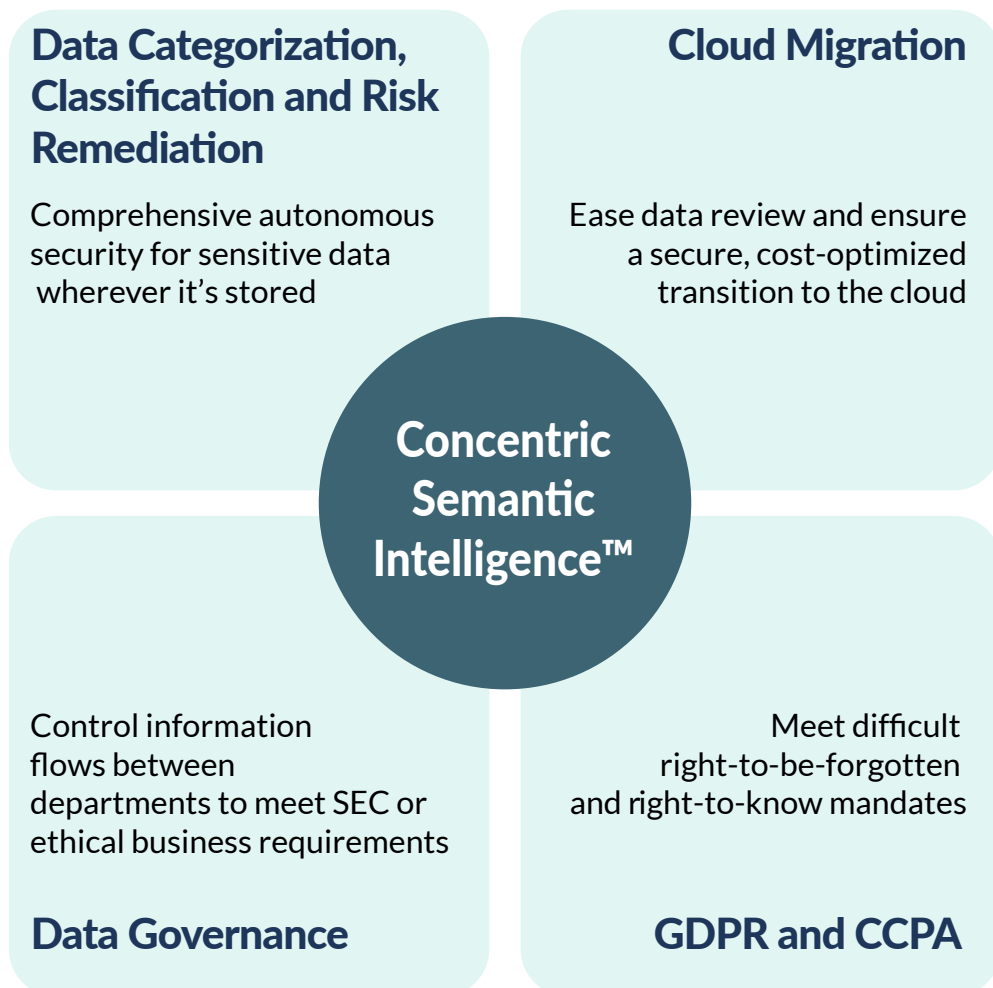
Data Categorization, Classification and Risk Remediation

Comprehensive autonomous security for sensitive data wherever it's stored

Cloud Migration

Ease data review and ensure a secure, cost-optimized transition to the cloud

Concentric Semantic Intelligence™

Control information flows between departments to meet SEC or ethical business requirements

Data Governance

Meet difficult right-to-be-forgotten and right-to-know mandates

GDPR and CCPA